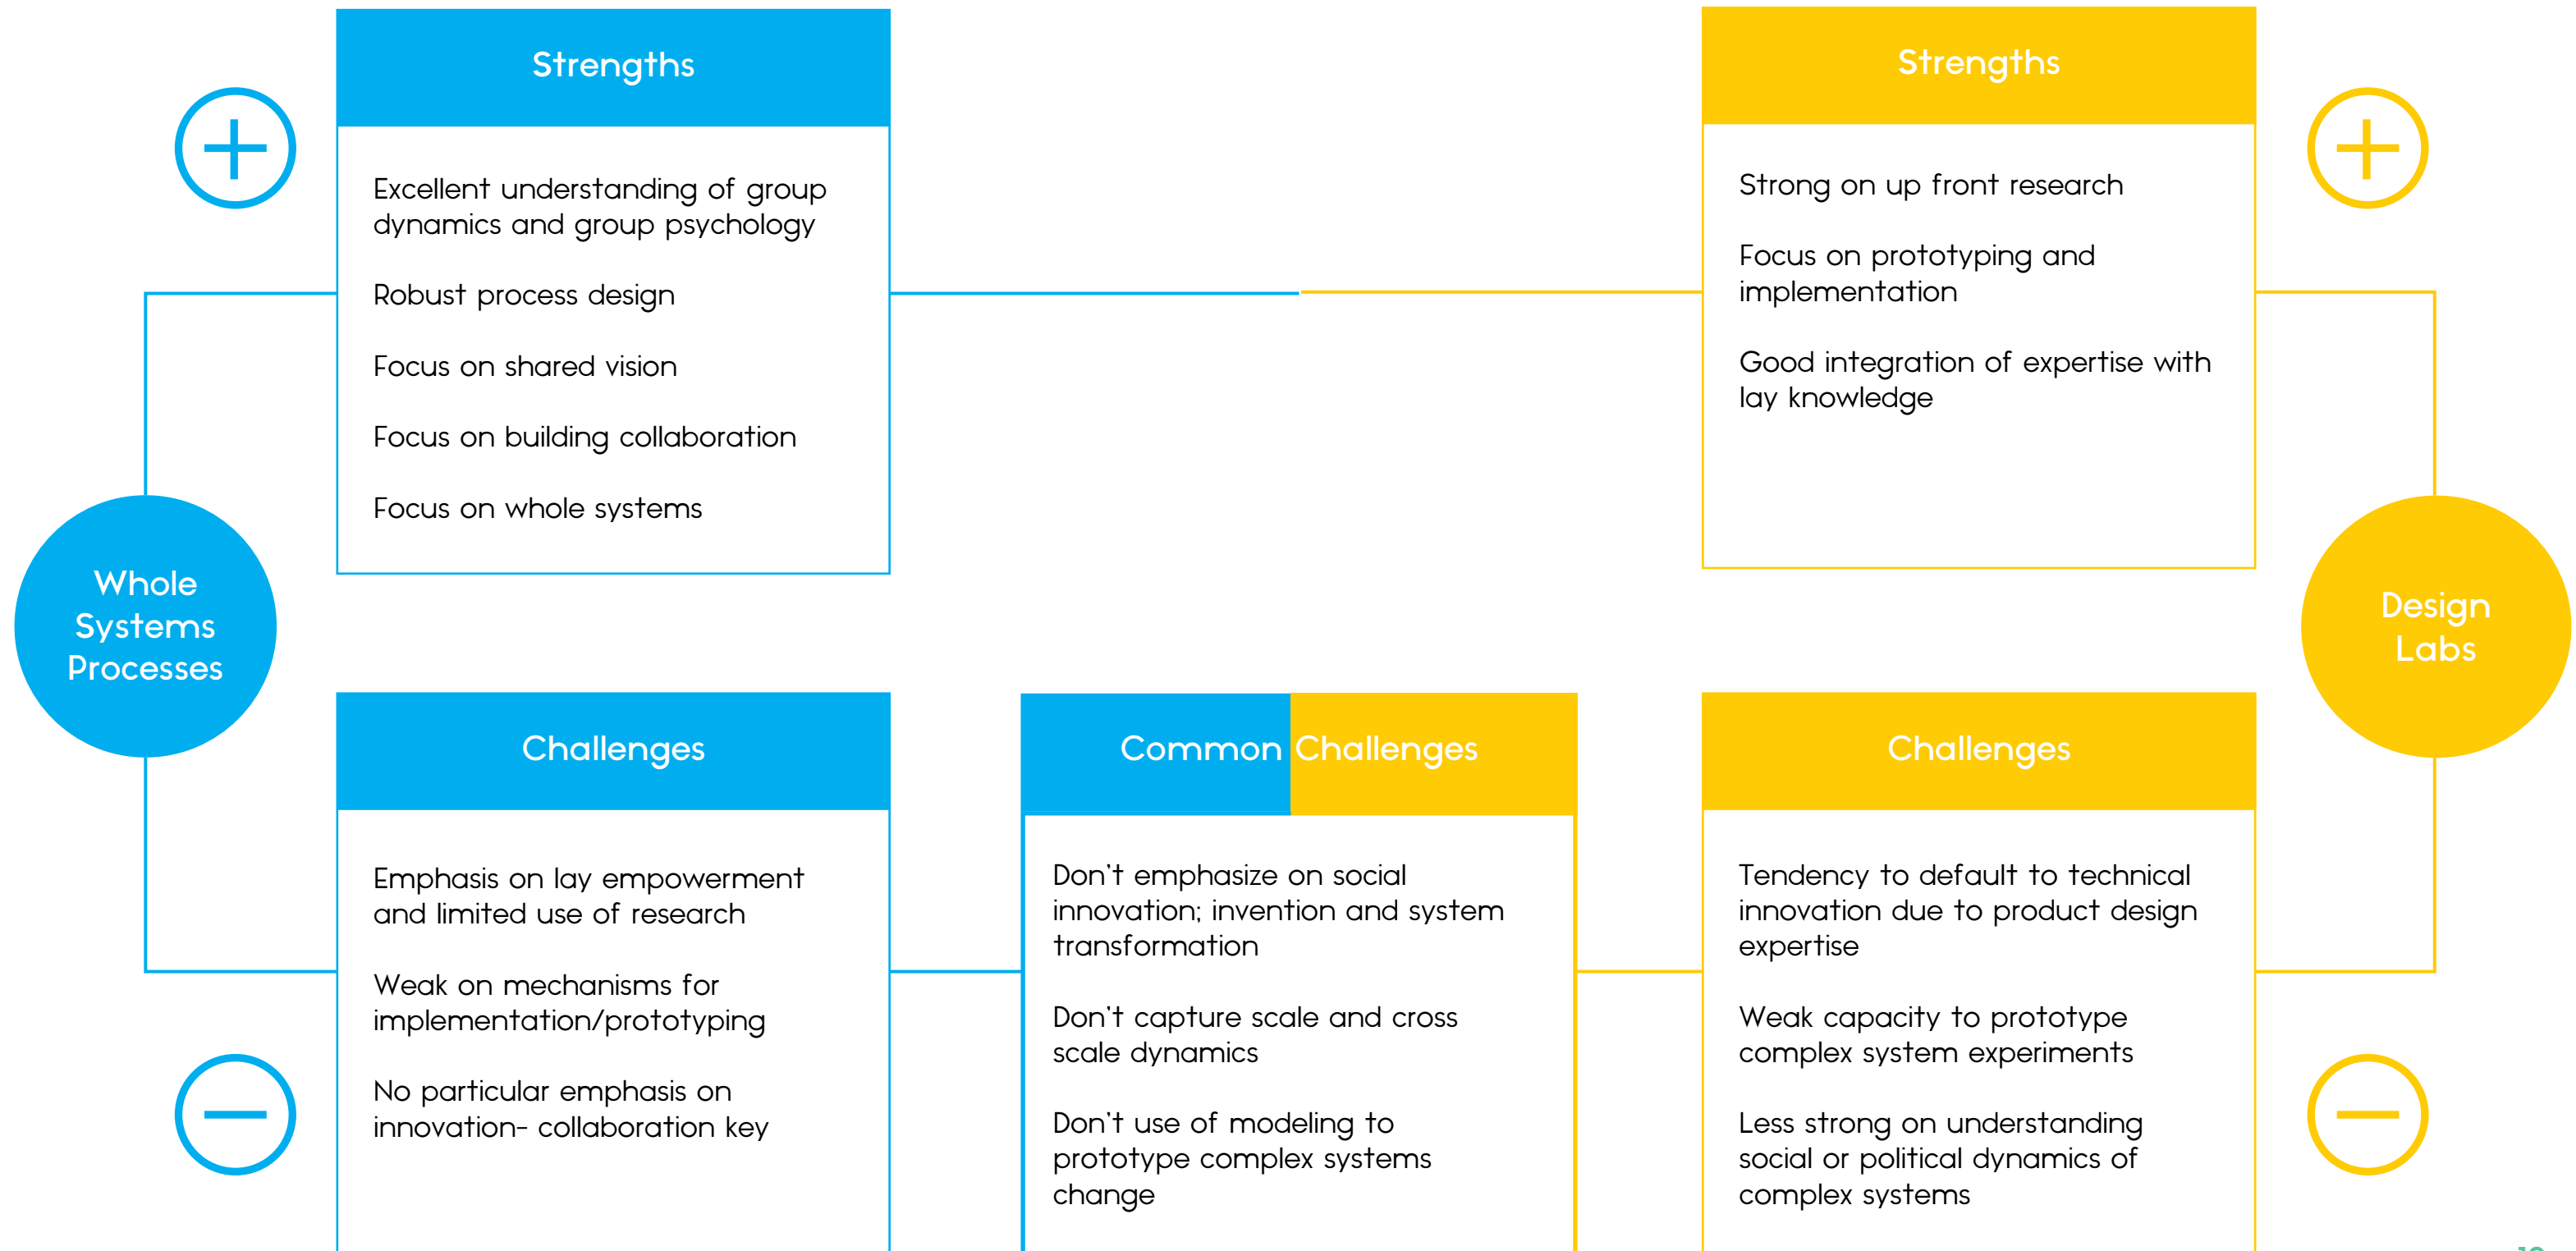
Strengths

Excellent understanding of group dynamics and group psychology

Robust process design

Focus on shared vision

Focus on building collaboration

Focus on whole systems

Strengths

Strong on up front research

Focus on prototyping and implementation

Good integration of expertise with lay knowledge

Whole Systems Processes

Design Labs

Challenges

Emphasis on lay empowerment and limited use of research

Weak on mechanisms for implementation/prototyping

No particular emphasis on innovation- collaboration key

Common Challenges

Don't emphasize on social innovation; invention and system transformation

Don't capture scale and cross scale dynamics

Don't use of modeling to prototype complex systems change

Challenges

Tendency to default to technical innovation due to product design expertise

Weak capacity to prototype complex system experiments

Less strong on understanding social or political dynamics of complex systems